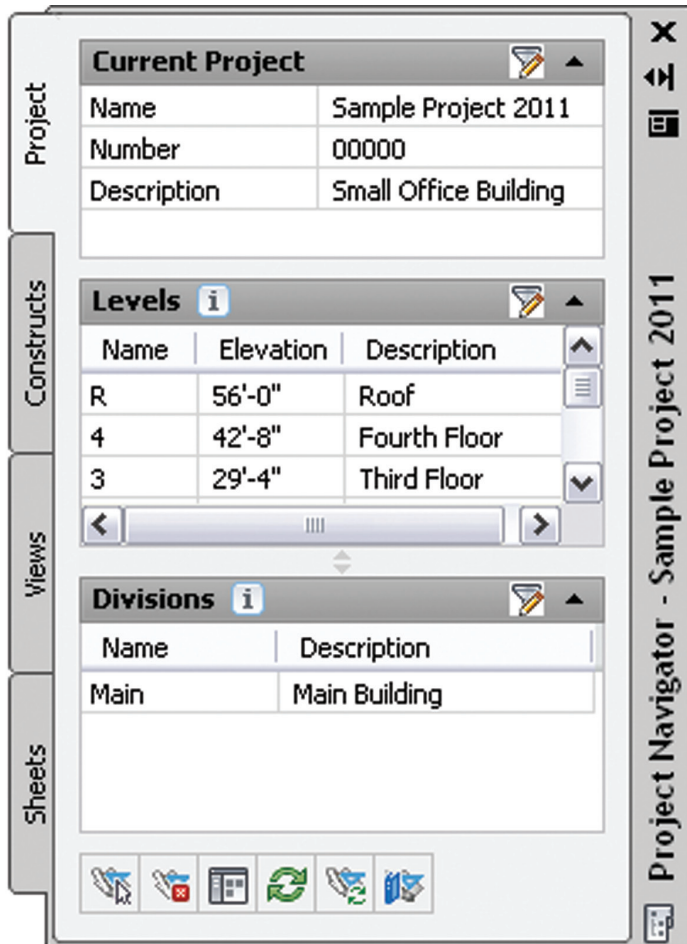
Project
Constructs
Views
Sheets

Current Project

| Name | Sample Project 2011 |
|---|---|
| Number | 00000 |
| Description | Small Office Building |

Levels

| Name | Elevation | Description |
|---|---|---|
| R | 56'-0" | Roof |
| 4 | 42'-8" | Fourth Floor |
| 3 | 29'-4" | Third Floor |

Divisions

| Name | Description |
|---|---|
| Main | Main Building |

Project Navigator - Sample Project 2011